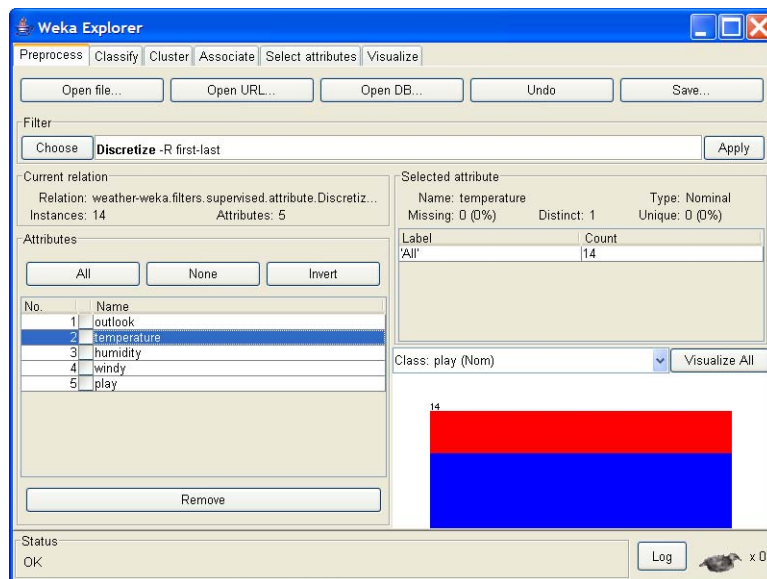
Weka Explorer

Preprocess | Classify | Cluster | Associate | Select attributes | Visualize

Open file... | Open URL... | Open DB... | Undo | Save...

Filter

Choose | **Discretize** -R first-last | Apply

Current relation
Relation: weather-weka.filters.supervised.attribute.Discretiz...
Instances: 14
Attributes: 5

Selected attribute
Name: temperature
Type: Nominal
Missing: 0 (0%)
Distinct: 1
Unique: 0 (0%)

| Label | Count |
|---|---|
| 'All' | 14 |

Attributes

All | None | Invert

| No. | Name |
|---|---|
| 1 | outlook |
| 2 | temperature |
| 3 | humidity |
| 4 | windy |
| 5 | play |

Class: play (Nom) | Visualize All

14

Remove

Status
OK

Log

x 0